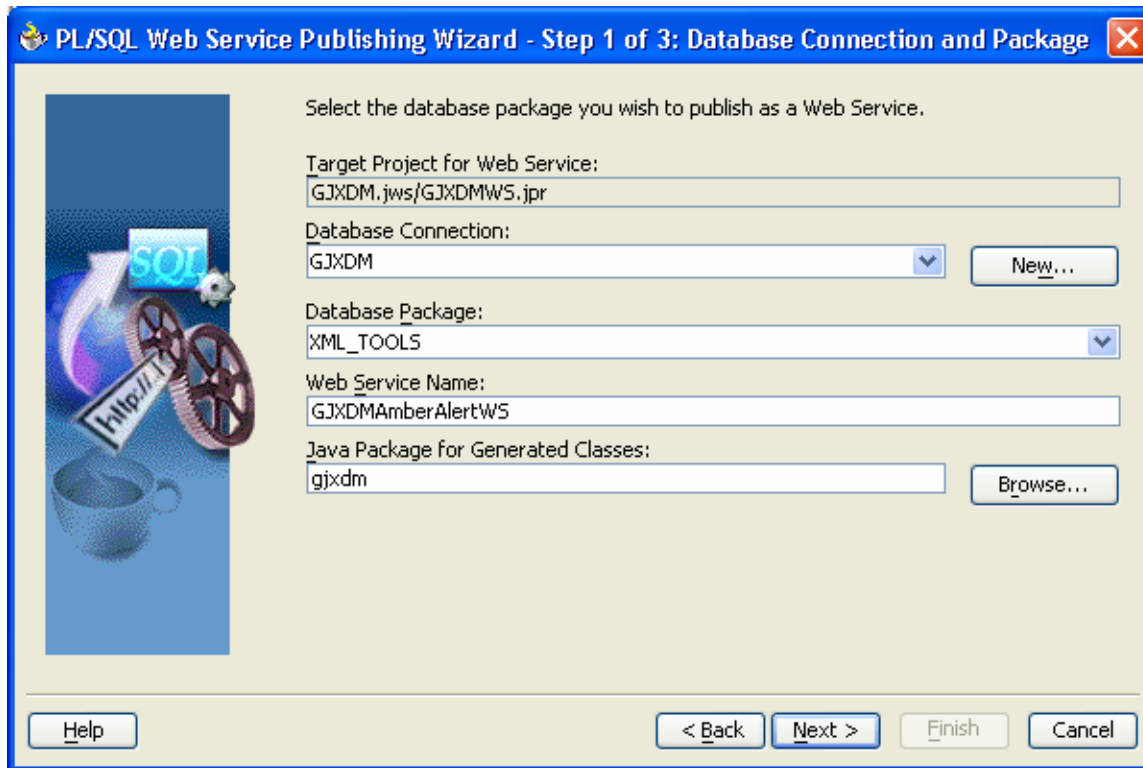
PL/SQL Web Service Publishing Wizard - Step 1 of 3: Database Connection and Package

SQL

http://

Select the database package you wish to publish as a Web Service.

Target Project for Web Service:

GJXDM.jws/GJXDMWS.jpr

Database Connection:

GJXDM

New...

Database Package:

XML_TOOLS

Web Service Name:

GJXDMAmberAlertWS

Java Package for Generated Classes:

gjxdm

Browse...

Help

< Back

Next >

Finish

Cancel